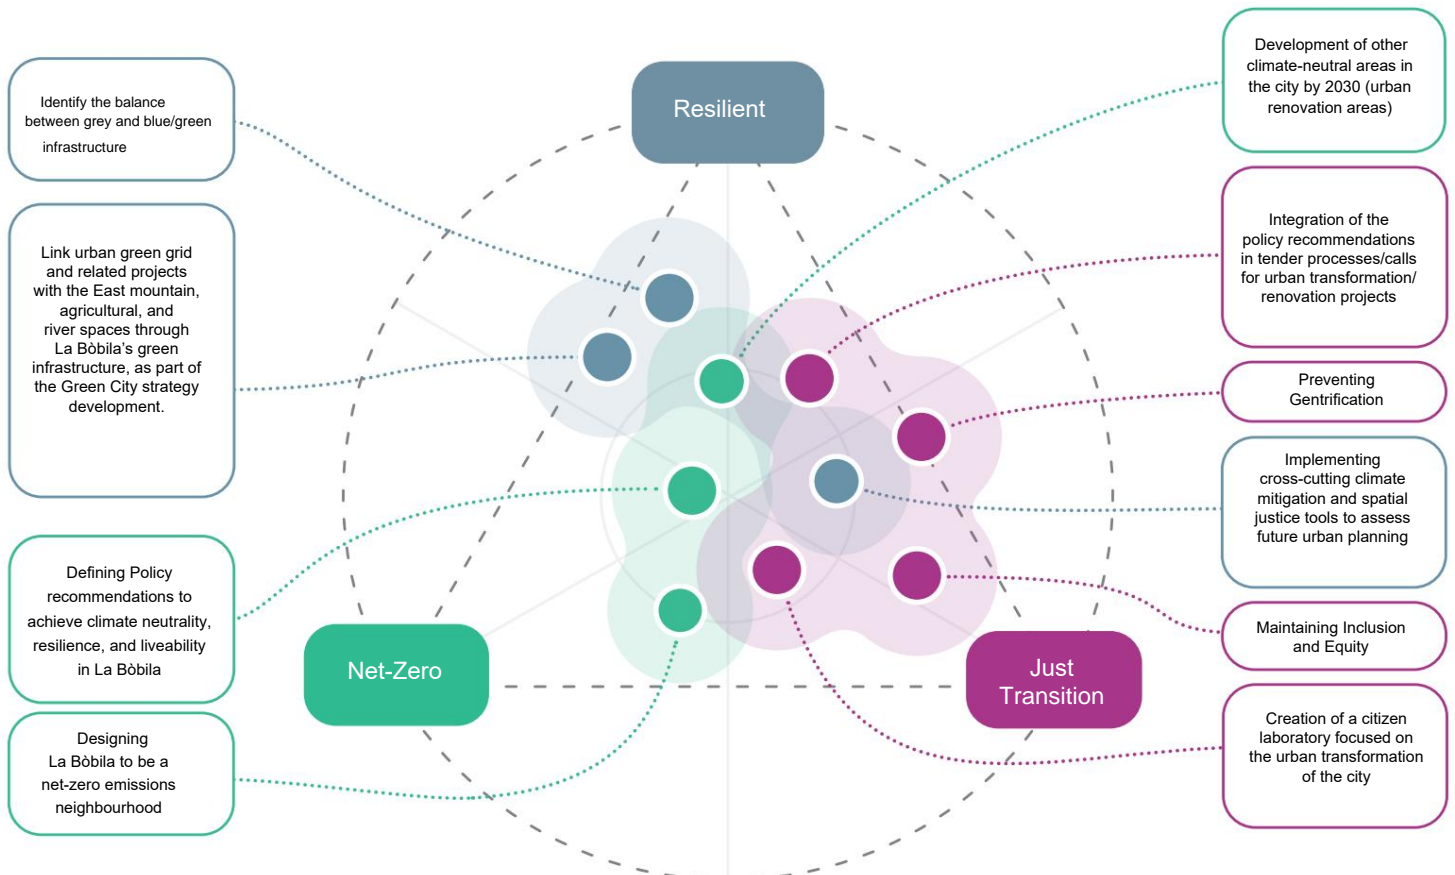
Identify the balance between grey and blue/green infrastructure

Resilient

Development of other climate-neutral areas in the city by 2030 (urban renovation areas)

Link urban green grid and related projects with the East mountain, agricultural, and river spaces through La Bòbila's green infrastructure, as part of the Green City strategy development.

Integration of the policy recommendations in tender processes/calls for urban transformation/ renovation projects

Preventing Gentrification

Implementing cross-cutting climate mitigation and spatial justice tools to assess future urban planning

Defining Policy recommendations to achieve climate neutrality, resilience, and liveability in La Bòbila

Maintaining Inclusion and Equity

Net-Zero

Just Transition

Designing La Bòbila to be a net-zero emissions neighbourhood

Creation of a citizen laboratory focused on the urban transformation of the city